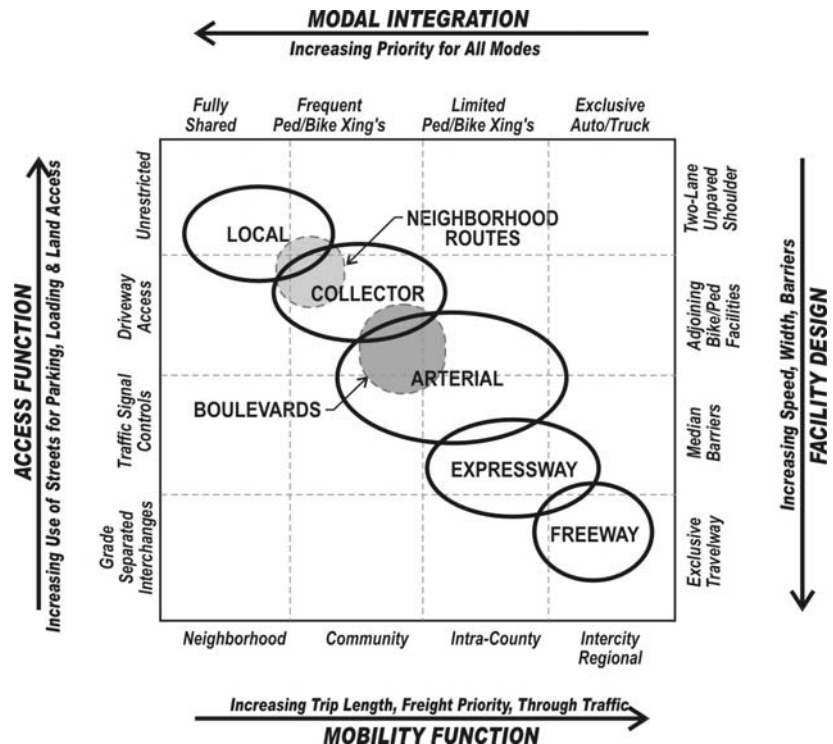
MODAL INTEGRATION
Increasing Priority for All Modes

Fully Shared
Frequent Ped/Bike Xing's
Limited Ped/Bike Xing's
Exclusive Auto/Truck

ACCESS FUNCTION
Increasing Use of Streets for Parking, Loading & Land Access

Unrestricted
Driveway Access
Traffic Signal Controls
Grade Separated Interchanges

LOCAL
NEIGHBORHOOD ROUTES
COLLECTOR
ARTERIAL
BOULEVARDS
EXPRESSWAY
FREEWAY

Two-Lane Unpaved Shoulder
Adjoining Bike/Ped Facilities
Median Barriers
Exclusive Travelway

FACILITY DESIGN
Increasing Speed, Width, Barriers

Neighborhood
Community
Intra-County
Intercity Regional

Increasing Trip Length, Freight Priority, Through Traffic
MOBILITY FUNCTION